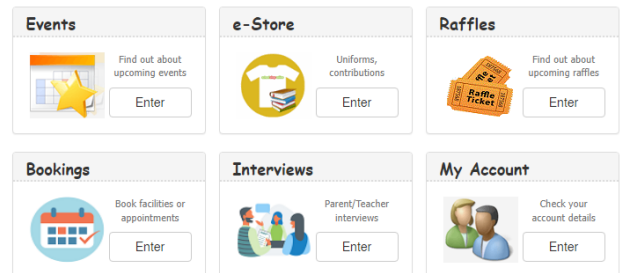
Events

Find out about upcoming events

Enter

e-Store

Uniforms, contributions

Enter

Raffles

Raffle Ticket

Find out about upcoming raffles

Enter

Bookings

Book facilities or appointments

Enter

Interviews

Parent/Teacher interviews

Enter

My Account

Check your account details

Enter